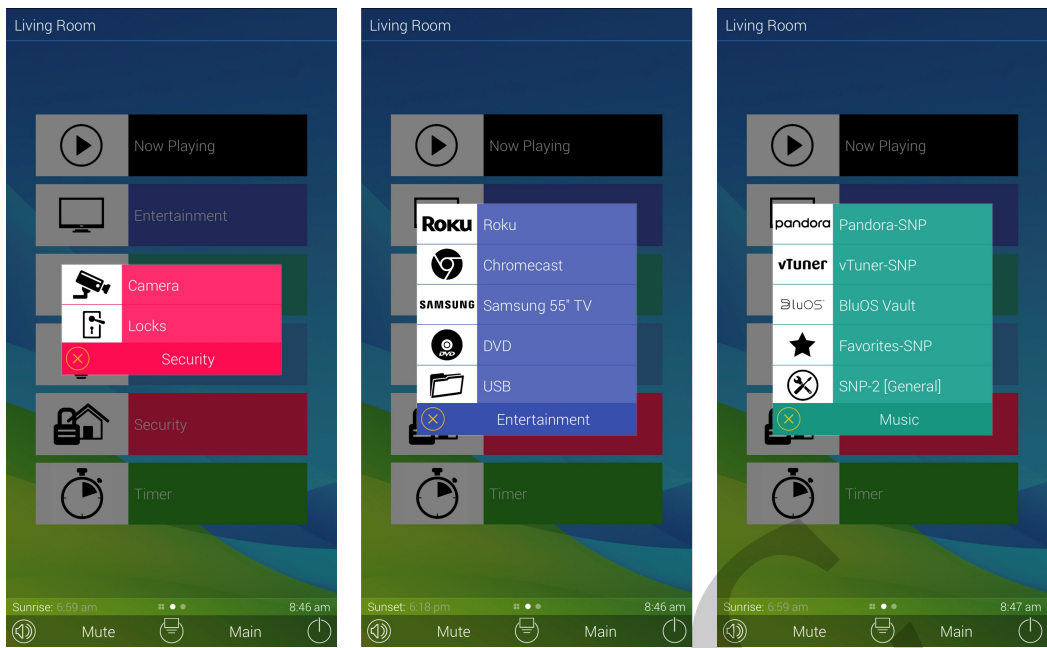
Living Room

Now Playing

Entertainment

Camera

Locks

Security

Security

Timer

Sunrise: 6:59 am 8:46 am

Mute Main

Living Room

Now Playing

Roku Roku

Chromecast

SAMSUNG Samsung 55" TV

DVD

USB

Entertainment

Timer

Sunset: 6:18 pm 8:46 am

Mute Main

Living Room

Now Playing

pandora Pandora-SNP

vTuner vTuner-SNP

BluOS BluOS Vault

Favorites-SNP

SNP-2 [General]

Music

Timer

Sunrise: 6:59 am 8:47 am

Mute Main